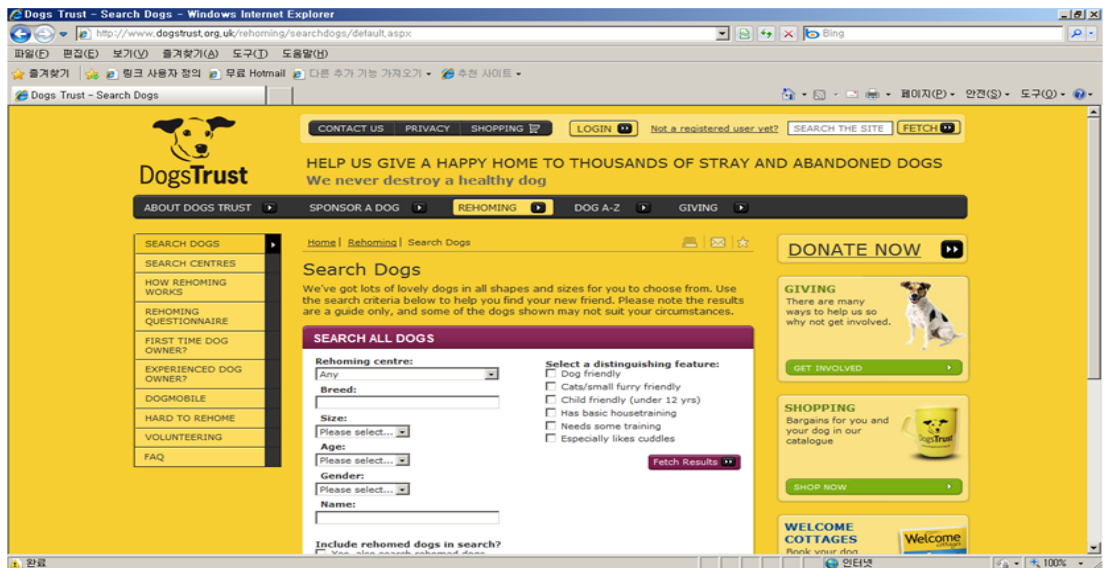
Dogs Trust - Search Dogs - Windows Internet Explorer

http://www.dogstrust.org.uk/rehoming/searchdogs/default.aspx

Bing

파일(F) 편집(E) 보기(V) 즐겨찾기(A) 도구(T) 도움말(H)

즐겨찾기 링크 사용자 정의 무료 Hotmail 다른 추가 기능 가져오기 추천 사이트

Dogs Trust - Search Dogs

페이지(P) 안전(S) 도구(O)

DogsTrust

CONTACT US PRIVACY SHOPPING

LOGIN

Not a registered user yet?

SEARCH THE SITE

FETCH

HELP US GIVE A HAPPY HOME TO THOUSANDS OF STRAY AND ABANDONED DOGS

We never destroy a healthy dog

ABOUT DOGS TRUST SPONSOR A DOG REHOMING DOG A-Z GIVING

SEARCH DOGS
SEARCH CENTRES
HOW REHOMING WORKS
REHOMING QUESTIONNAIRE
FIRST TIME DOG OWNER?
EXPERIENCED DOG OWNER?
DOGMOBILE
HARD TO REHOME
VOLUNTEERING
FAQ

Home | Rehoming | Search Dogs

Search Dogs

We've got lots of lovely dogs in all shapes and sizes for you to choose from. Use the search criteria below to help you find your new friend. Please note the results are a guide only, and some of the dogs shown may not suit your circumstances.

SEARCH ALL DOGS

Rehoming centre:
Any
Breed:
Size:
Please select...
Age:
Please select...
Gender:
Please select...
Name:

Select a distinguishing feature:
Dog friendly
Cats/small furry friendly
Child friendly (under 12 yrs)
Has basic housetraining
Needs some training
Especially likes cuddles

Fetch Results

Include rehomed dogs in search?
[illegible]

DONATE NOW

GIVING
There are many ways to help us so why not get involved.
GET INVOLVED

SHOPPING
Bargains for you and your dog in our catalogue
SHOP NOW

WELCOME COTTAGES
Book your dog
Welcome

완료 인터넷 100%